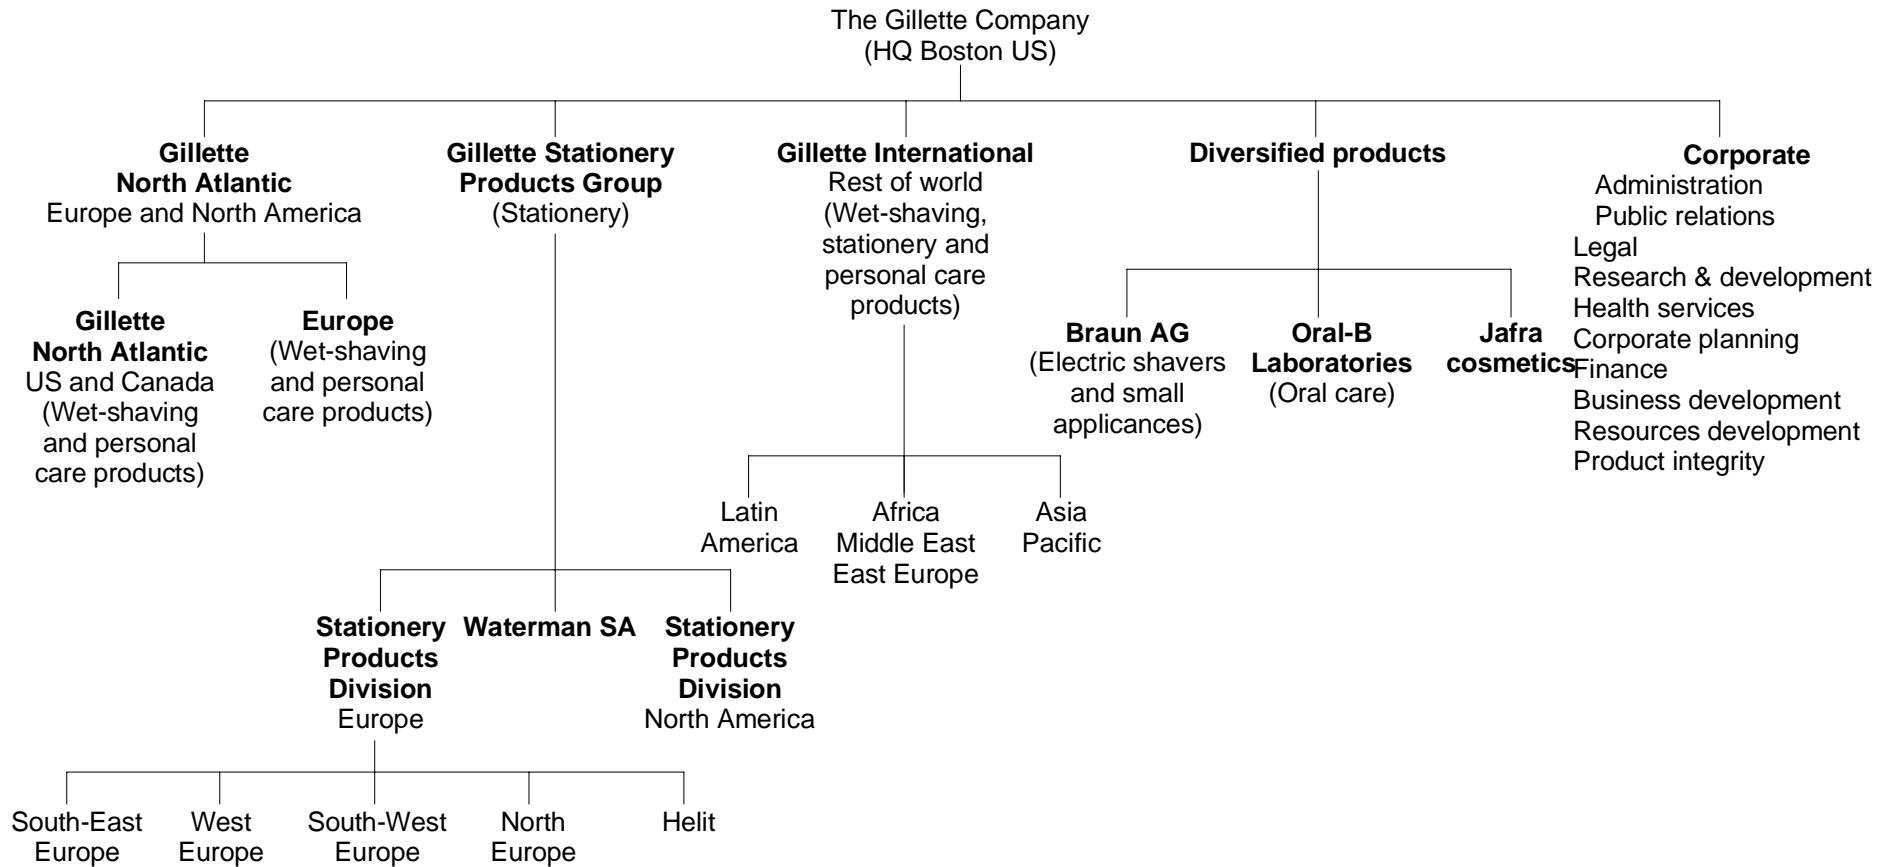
The Gillette Company
(HQ Boston US)

**Gillette North Atlantic**
Europe and North America

**Gillette North Atlantic**
US and Canada
(Wet-shaving and personal care products)

**Europe**
(Wet-shaving and personal care products)

**Gillette Stationery Products Group**
(Stationery)

**Stationery Products Division**
Europe

South-East Europe

West Europe

South-West Europe

North Europe

Helit

**Waterman SA**

**Stationery Products Division**
North America

**Gillette International**
Rest of world
(Wet-shaving, stationery and personal care products)

Latin America

Africa
Middle East
East Europe

Asia
Pacific

**Diversified products**

**Braun AG**
(Electric shavers and small applicances)

**Oral-B Laboratories**
(Oral care)

**Jafra cosmetics**

**Corporate**
Administration
Public relations
Legal
Research & development
Health services
Corporate planning
Finance
Business development
Resources development
Product integrity